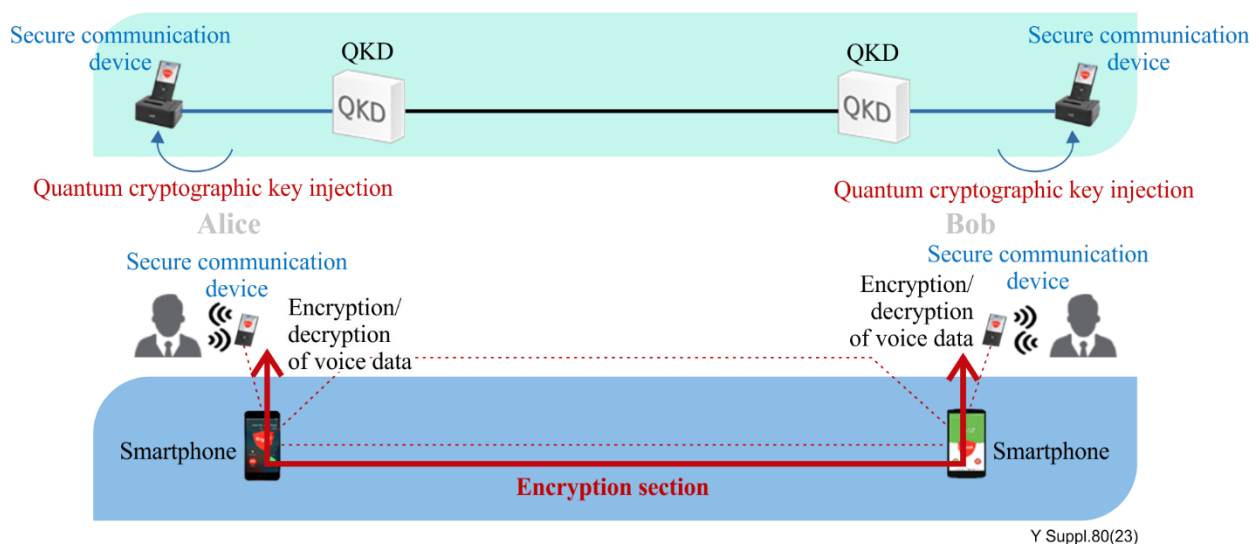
Secure communication device

QKD

QKD

QKD

QKD

Secure communication device

Quantum cryptographic key injection

Quantum cryptographic key injection

Alice

Bob

Secure communication device

Encryption/ decryption of voice data

Secure communication device

Encryption/ decryption of voice data

Smartphone

Smartphone

Encryption section

Y Suppl.80(23)